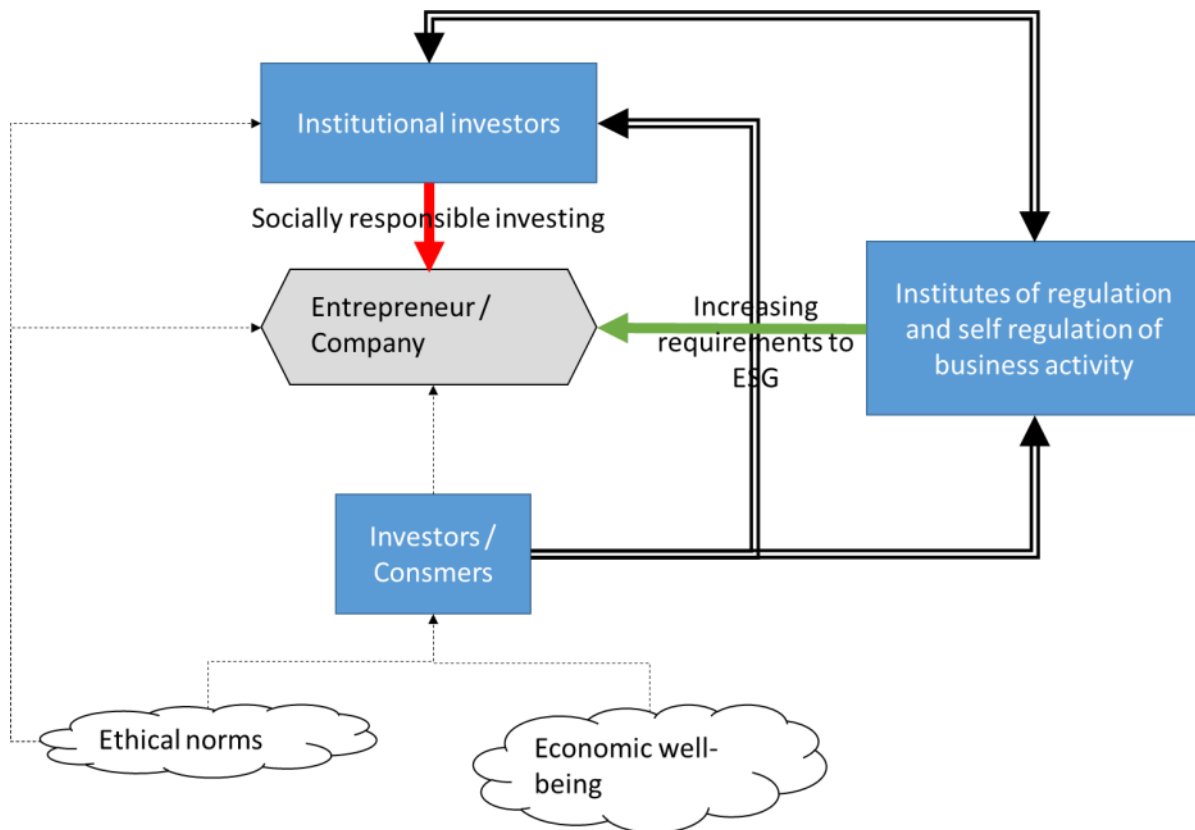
Institutional investors

Socially responsible investing

Entrepreneur / Company

Increasing requirements to ESG

Institutes of regulation and self regulation of business activity

Investors / Consmers

Ethical norms

Economic well-being